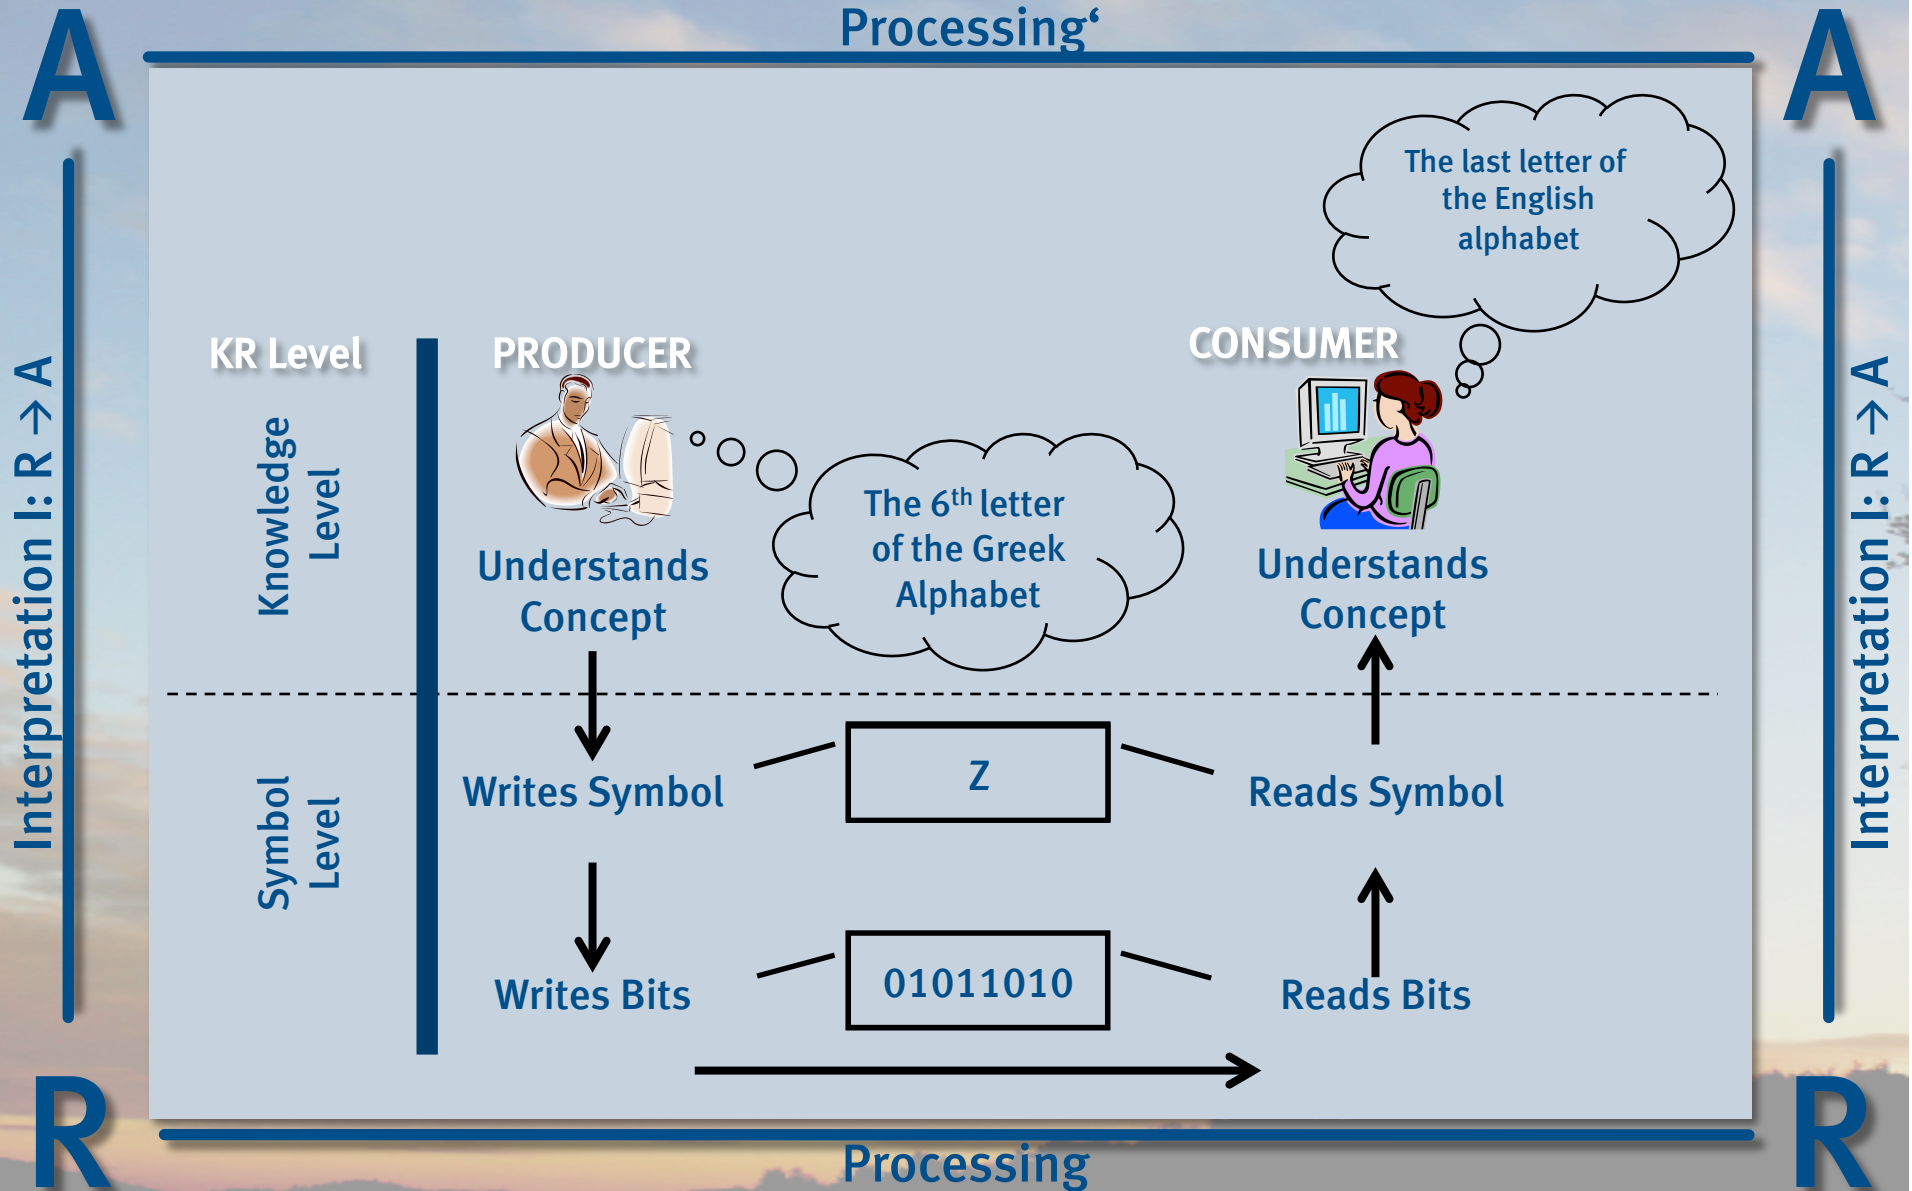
A

Processing‘

A

Interpretation I: R → A

The last letter of the English alphabet

KR Level

PRODUCER

CONSUMER

Knowledge Level

Understands Concept

The 6$^{th}$ letter of the Greek Alphabet

Understands Concept

Symbol Level

Writes Symbol

Z

Reads Symbol

Writes Bits

01011010

Reads Bits

Interpretation I: R → A

R

Processing

R